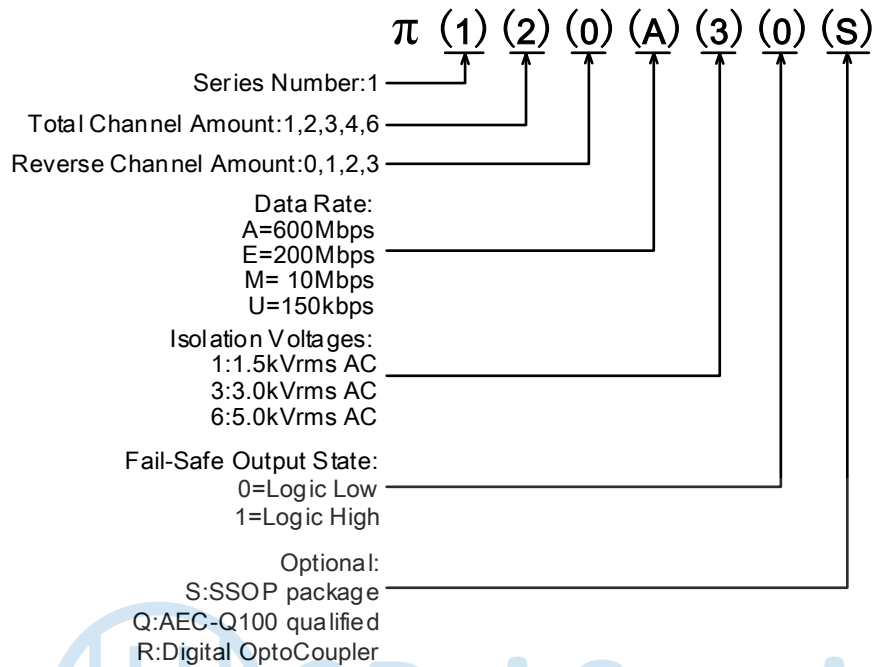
$\pi$ (1) (2) (0) (A) (3) (0) (S)

Series Number:1

Total Channel Amount:1,2,3,4,6

Reverse Channel Amount:0,1,2,3

Data Rate:
A=600Mbps
E=200Mbps
M= 10Mbps
U=150kbps

Isolation Voltages:
1:1.5kVrms AC
3:3.0kVrms AC
6:5.0kVrms AC

Fail-Safe Output State:
0=Logic Low
1=Logic High

Optional:
S:SSOP package
Q:AEC-Q100 qualified
R:Digital OptoCoupler